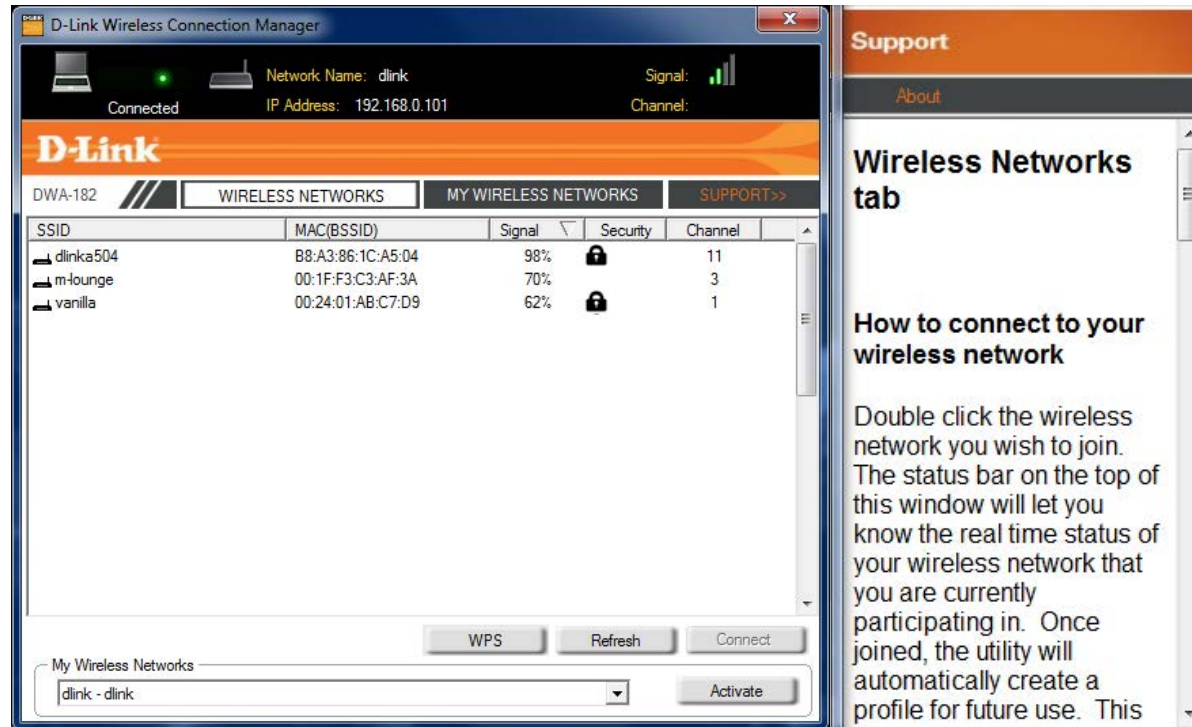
D-Link Wireless Connection Manager

Connected
Network Name: dlink
IP Address: 192.168.0.101
Signal:
Channel:

D-Link

DWA-182
WIRELESS NETWORKS
MY WIRELESS NETWORKS
SUPPORT>>

| SSID | MAC(BSSID) | Signal | Security | Channel |
|---|---|---|---|---|
| dlinka504 | B8:A3:86:1C:A5:04 | 98% | | 11 |
| m-lounge | 00:1F:F3:C3:AF:3A | 70% | | 3 |
| vanilla | 00:24:01:AB:C7:D9 | 62% | | 1 |

WPS
Refresh
Connect

My Wireless Networks
dlink - dlink
Activate

Support
About

Wireless Networks tab

How to connect to your wireless network

Double click the wireless network you wish to join. The status bar on the top of this window will let you know the real time status of your wireless network that you are currently participating in. Once joined, the utility will automatically create a profile for future use. This